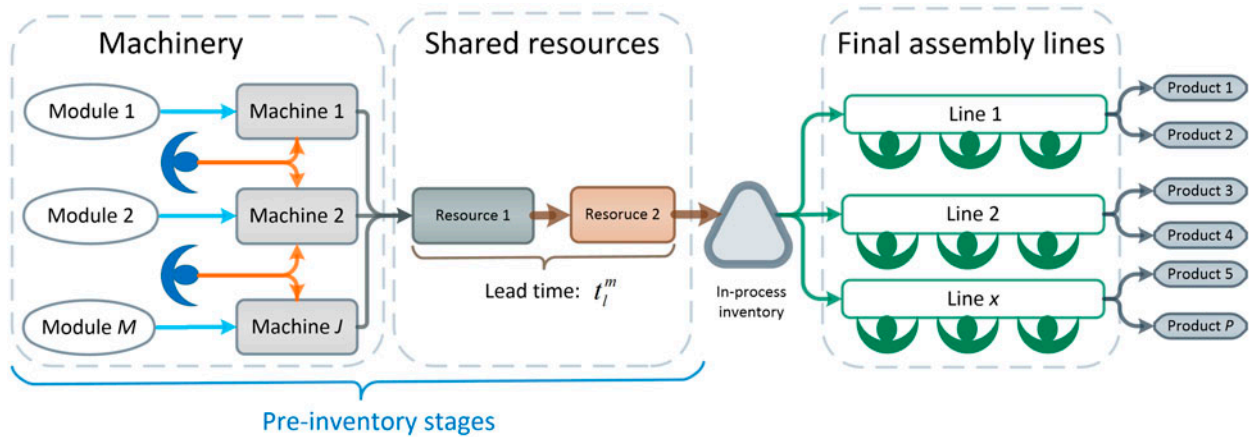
Machinery

Module 1

Machine 1

Module 2

Machine 2

Module $M$

Machine $J$

Shared resources

Resource 1

Resource 2

Lead time: $t_l^m$

In-process inventory

Final assembly lines

Line 1

Line 2

Line $x$

Product 1

Product 2

Product 3

Product 4

Product 5

Product $P$

Pre-inventory stages